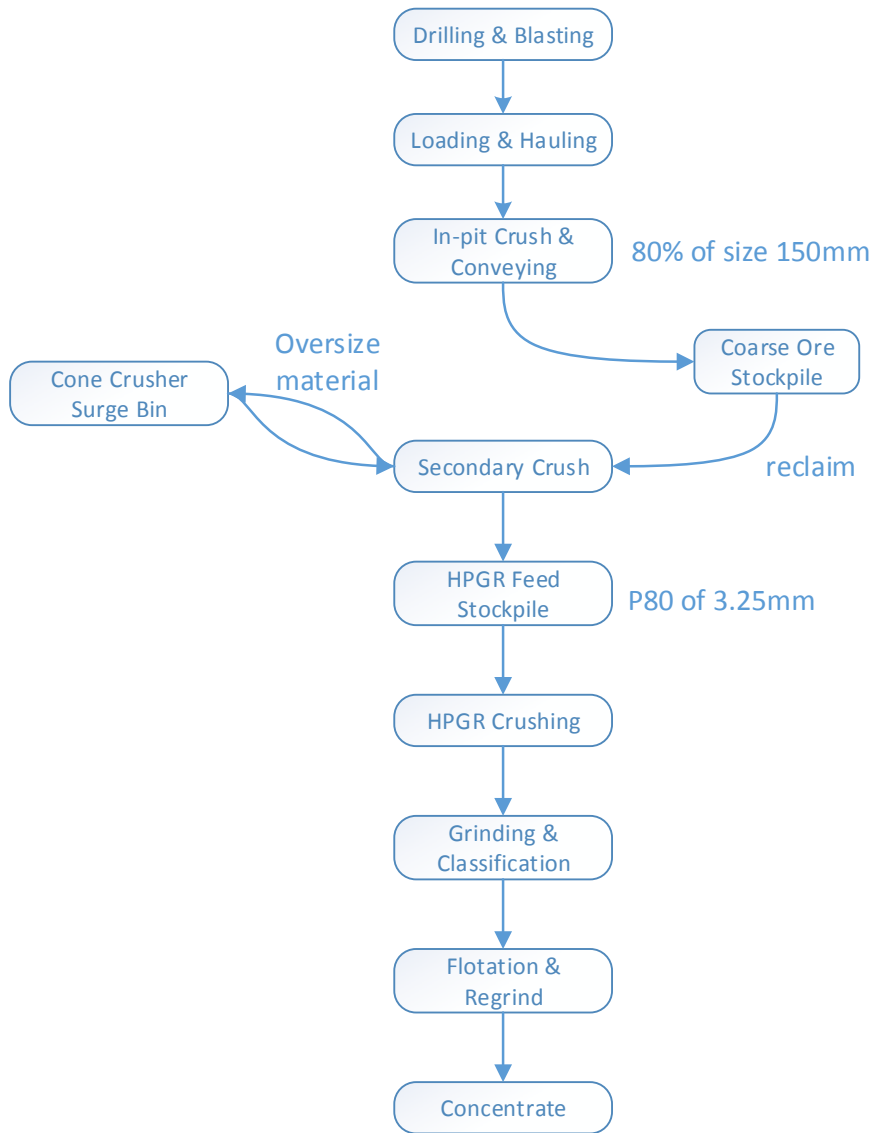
Drilling & Blasting

Loading & Hauling

In-pit Crush & Conveying

80% of size 150mm

Coarse Ore Stockpile

Oversize material

Cone Crusher Surge Bin

Secondary Crush

reclaim

HPGR Feed Stockpile

P80 of 3.25mm

HPGR Crushing

Grinding & Classification

Flotation & Regrind

Concentrate